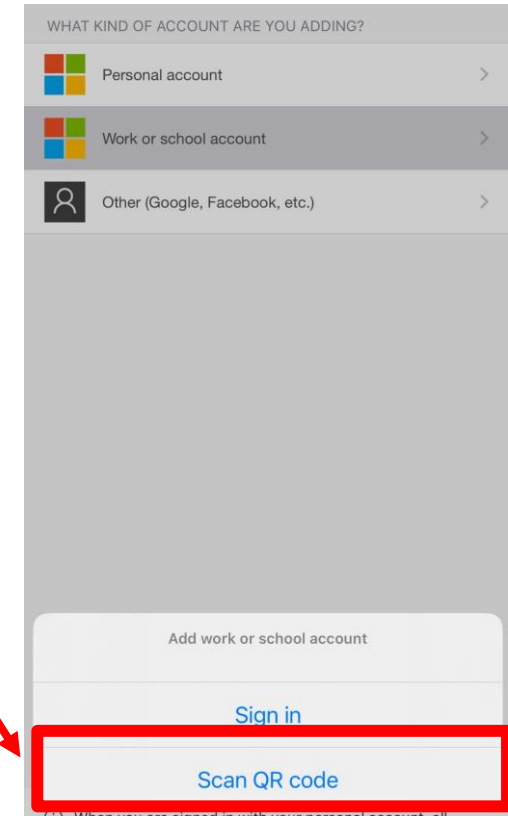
WHAT KIND OF ACCOUNT ARE YOU ADDING?

Personal account

Work or school account

Other (Google, Facebook, etc.)

Add work or school account

Sign in

Scan QR code

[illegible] When you are signed in with your personal account, all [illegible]